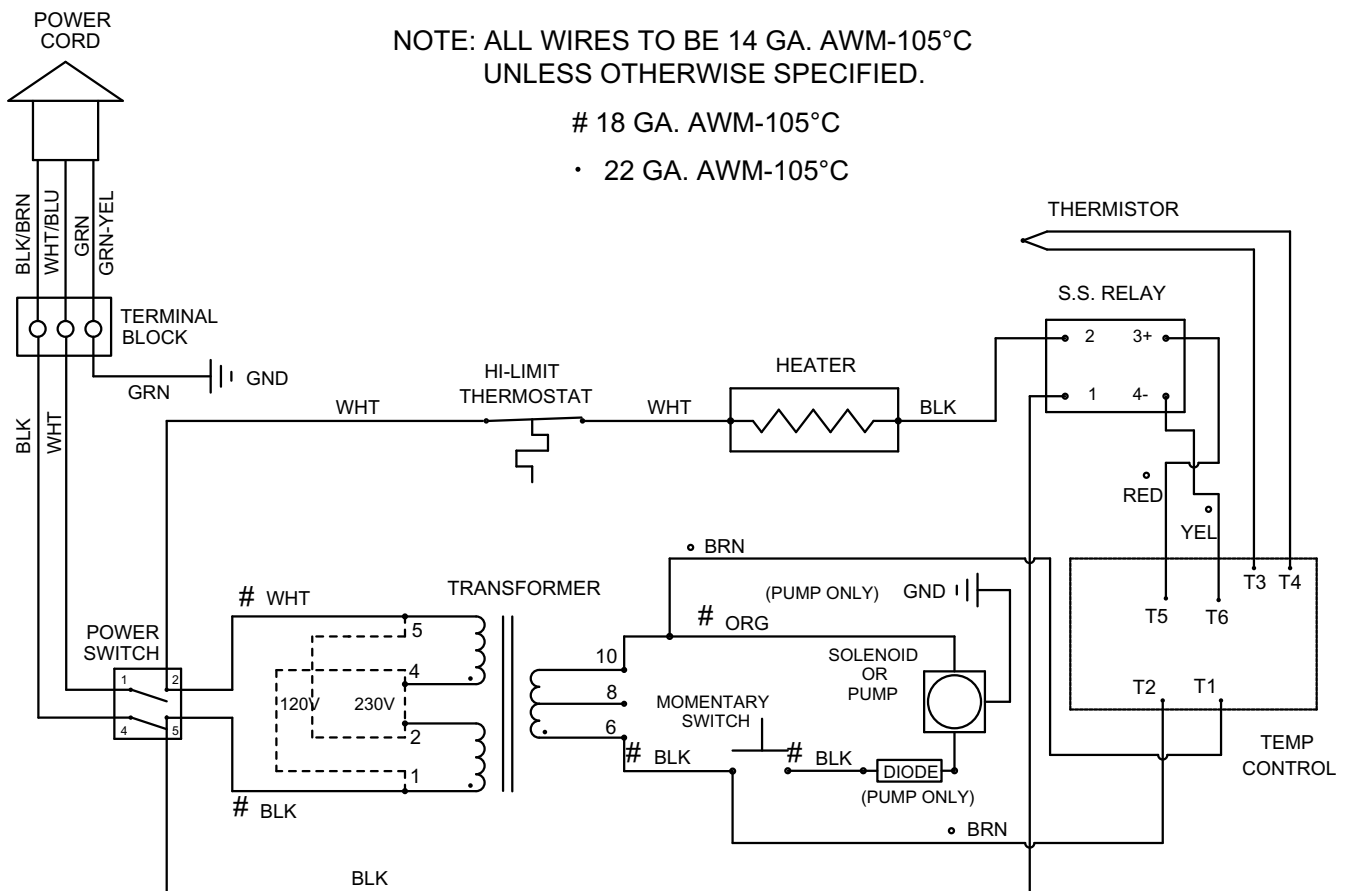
POWER CORD

NOTE: ALL WIRES TO BE 14 GA. AWM-105°C UNLESS OTHERWISE SPECIFIED.

# 18 GA. AWM-105°C

· 22 GA. AWM-105°C

BLK/BRN
WHT/BLU
GRN
GRN-YEL

TERMINAL BLOCK

GRN
GND

BLK
WHT

THERMISTOR

S.S. RELAY

2
3+
1
4-

HI-LIMIT THERMOSTAT

HEATER

WHT
WHT
BLK

RED
YEL

BRN

TRANSFORMER

# WHT

(PUMP ONLY)
GND

T3 T4
T5 T6

POWER SWITCH

1
2
4
5

5
4
2
1

120V
230V

10
8
6

# ORG

SOLENOID OR PUMP

MOMENTARY SWITCH

# BLK
# BLK

DIODE
(PUMP ONLY)

T2 T1

TEMP CONTROL

# BLK

BRN

BLK